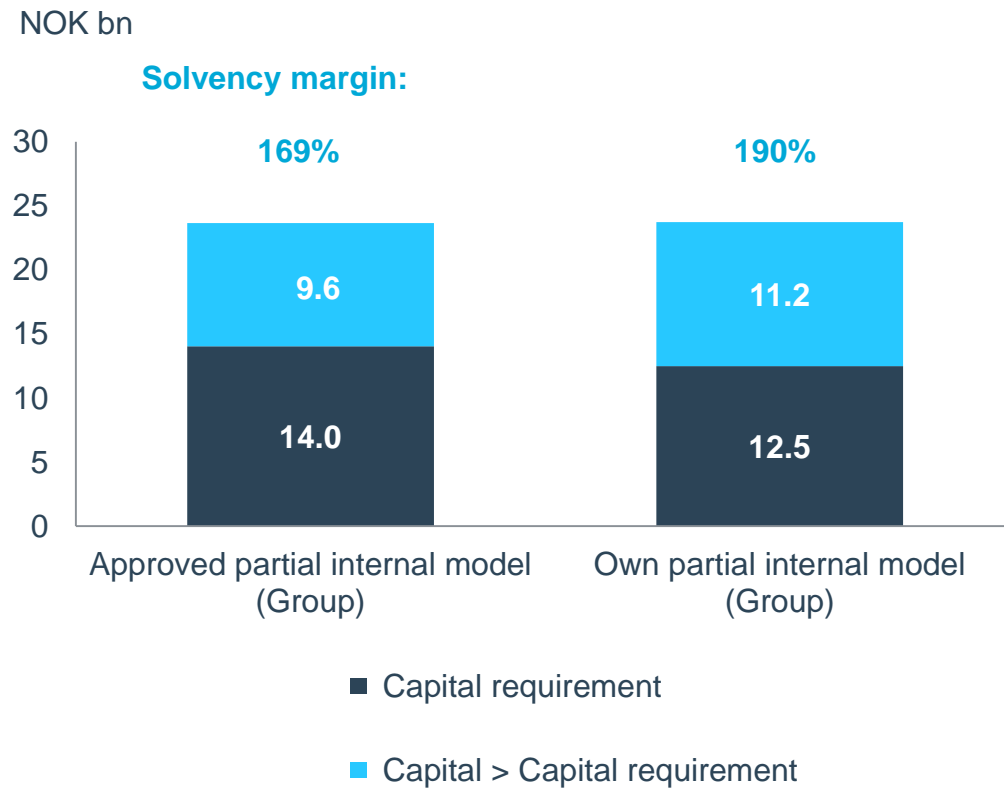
NOK bn

Solvency margin:

30
25
20
15
10
5
0

169%

190%

9.6

14.0

11.2

12.5

Approved partial internal model (Group)

Own partial internal model (Group)

Capital requirement

Capital > Capital requirement